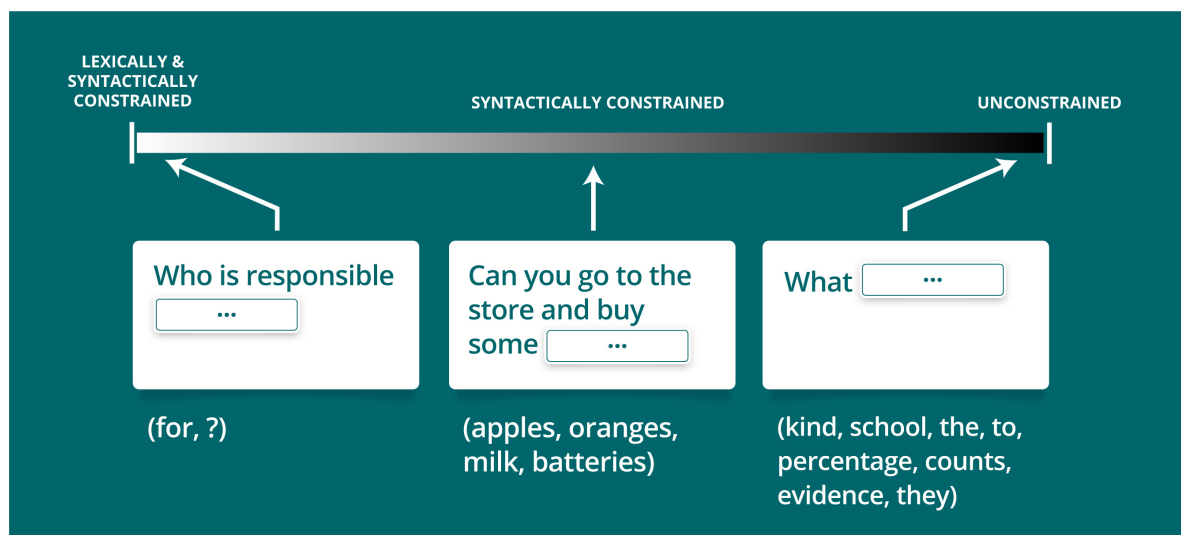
LEXICALLY & SYNTACTICALLY CONSTRAINED

SYNTACTICALLY CONSTRAINED

UNCONSTRAINED

Who is responsible ...

(for, ?)

Can you go to the store and buy some ...

(apples, oranges, milk, batteries)

What ...

(kind, school, the, to, percentage, counts, evidence, they)